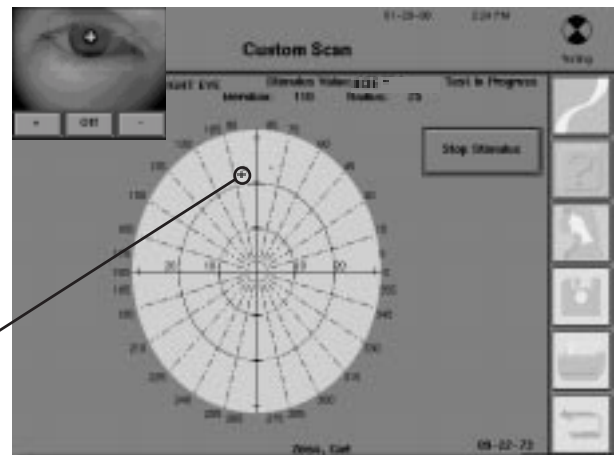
01-28-00 2:24 PM

Custom Scan

Testing

+ Off -

LEFT EYE Stimulus Value: III3 Test In Progress

Meridian: 110 Radius: 25

Stop Stimulus

105 90 75

120 60

135 45

150 30

165 15

180 20 10 10 20 0

195 345

210 330

225 315

240 300

255 270 285

Zeiss, Carl

09-22-73